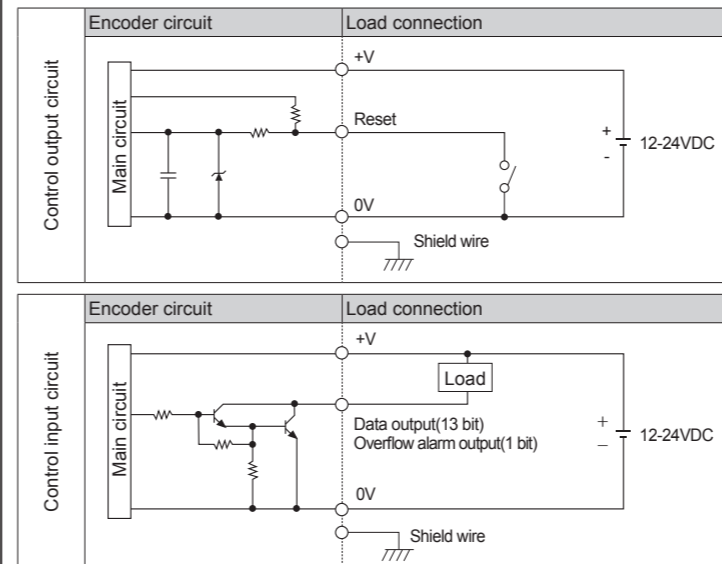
| | Encoder circuit | Load connection |
|---|---|---|
| Control output circuit | Main circuit | +V, Reset, 0V, Shield wire, + - 12-24VDC |

| | Encoder circuit | Load connection |
|---|---|---|
| Control input circuit | Main circuit | +V, Load, Data output(13 bit), Overflow alarm output(1 bit), 0V, Shield wire, + – 12-24VDC |